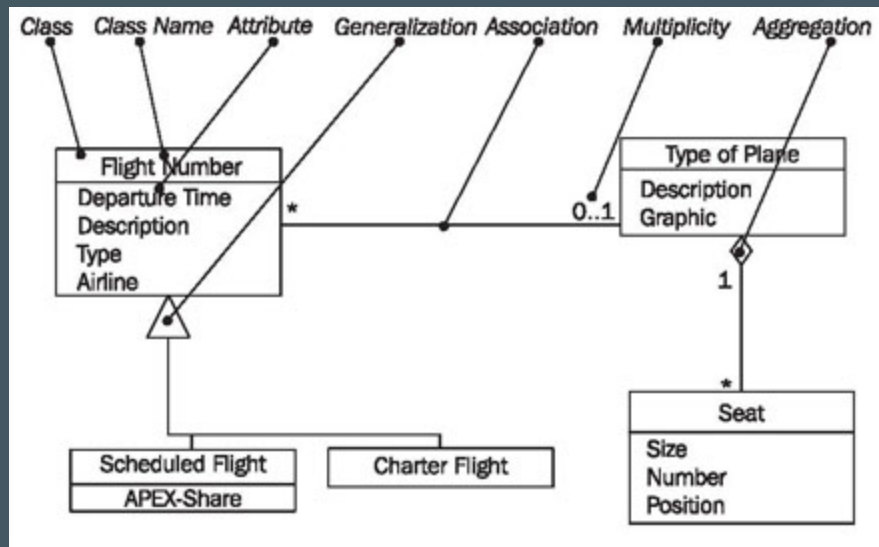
Class Class Name Attribute Generalization Association Multiplicity Aggregation

Flight Number
Departure Time
Description
Type
Airline

*

0..1

Type of Plane
Description
Graphic

1

*

Seat
Size
Number
Position

Scheduled Flight
APEX-Share

Charter Flight